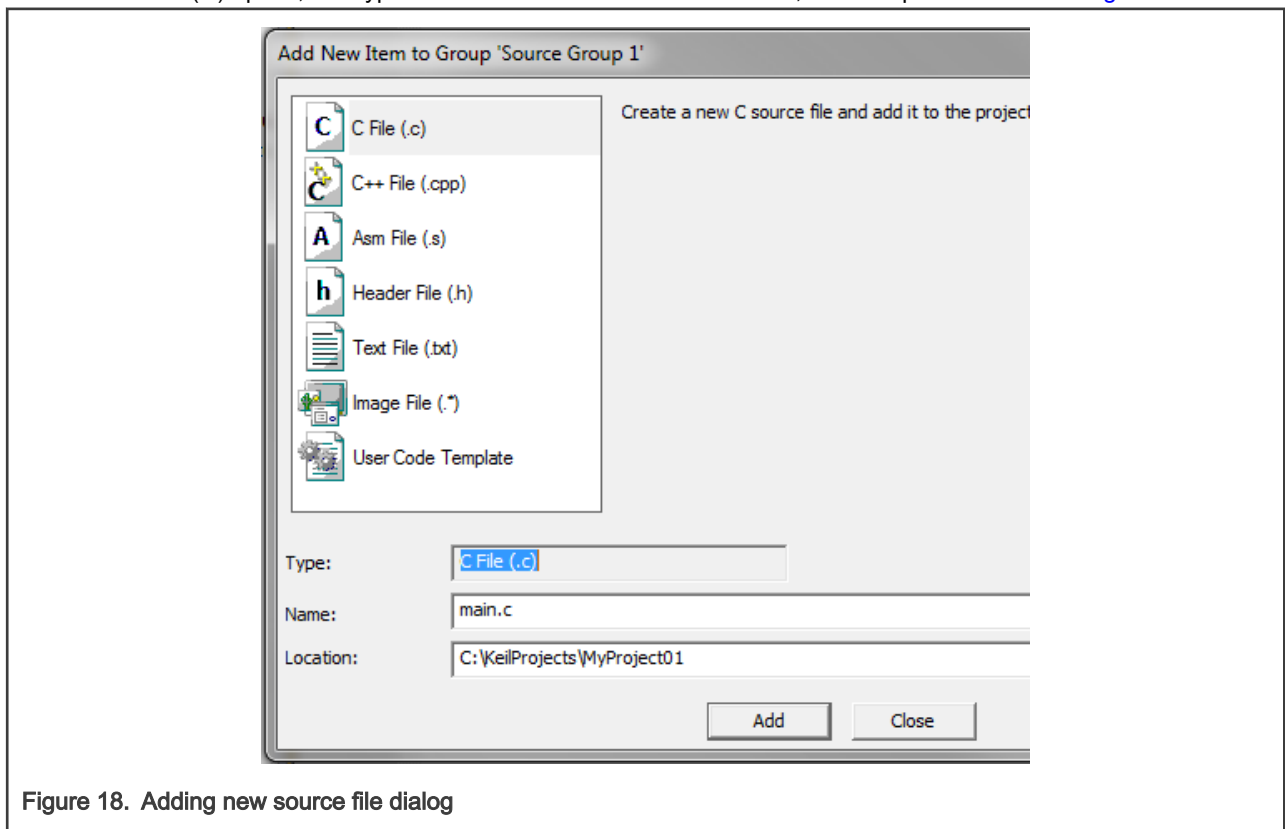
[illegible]

Add New Item to Group 'Source Group 1'

C File (.c)
C++ File (.cpp)
Asm File (.s)
Header File (.h)
Text File (.txt)
Image File (.*)
User Code Template

Create a new C source file and add it to the project

Type: C File (.c)
Name: main.c
Location: C:\KeilProjects\MyProject01

Add
Close

Figure 18. Adding new source file dialog